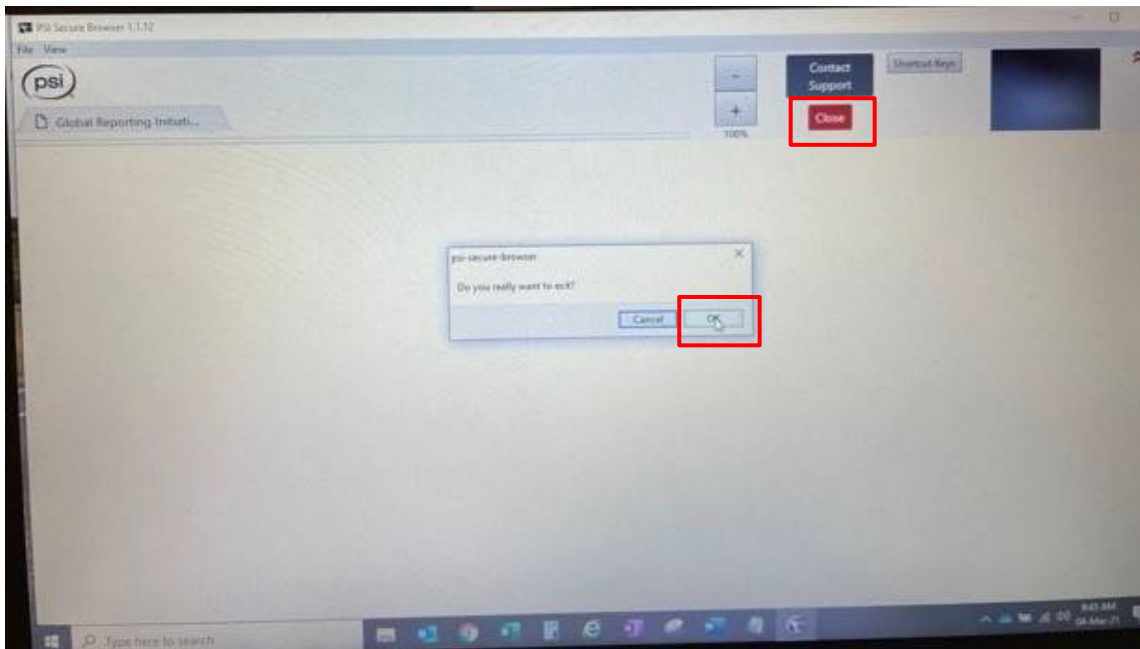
PSI Secure Browser 1.1.12

File View

psi

Global Reporting Initiati...

-

+

100%

Contact Support

Close

Shortcut Keys

psi-secure-browser

Do you really want to exit?

Cancel

OK

Type here to search

8:43 AM

04-Mar-21